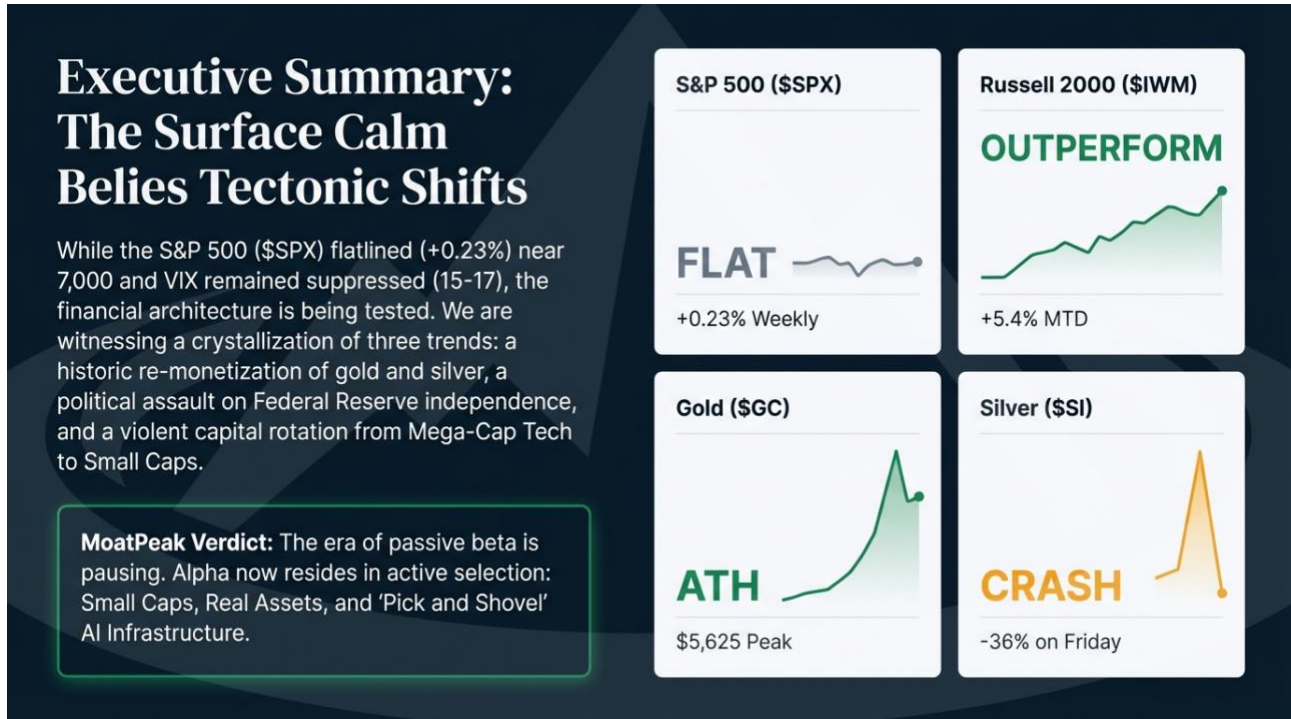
Executive Summary: The Surface Calm Belies Tectonic Shifts

While the S&P 500 (\$SPX) flatlined (+0.23%) near 7,000 and VIX remained suppressed (15-17), the financial architecture is being tested. We are witnessing a crystallization of three trends: a historic re-monetization of gold and silver, a political assault on Federal Reserve independence, and a violent capital rotation from Mega-Cap Tech to Small Caps.

MoatPeak Verdict: The era of passive beta is pausing. Alpha now resides in active selection: Small Caps, Real Assets, and 'Pick and Shovel' AI Infrastructure.

S&P 500 (\$SPX)

FLAT

+0.23% Weekly

Russell 2000 (\$IWM)

OUTPERFORM

+5.4% MTD

Gold (\$GC)

ATH

\$5,625 Peak

Silver (\$SI)

CRASH

-36% on Friday